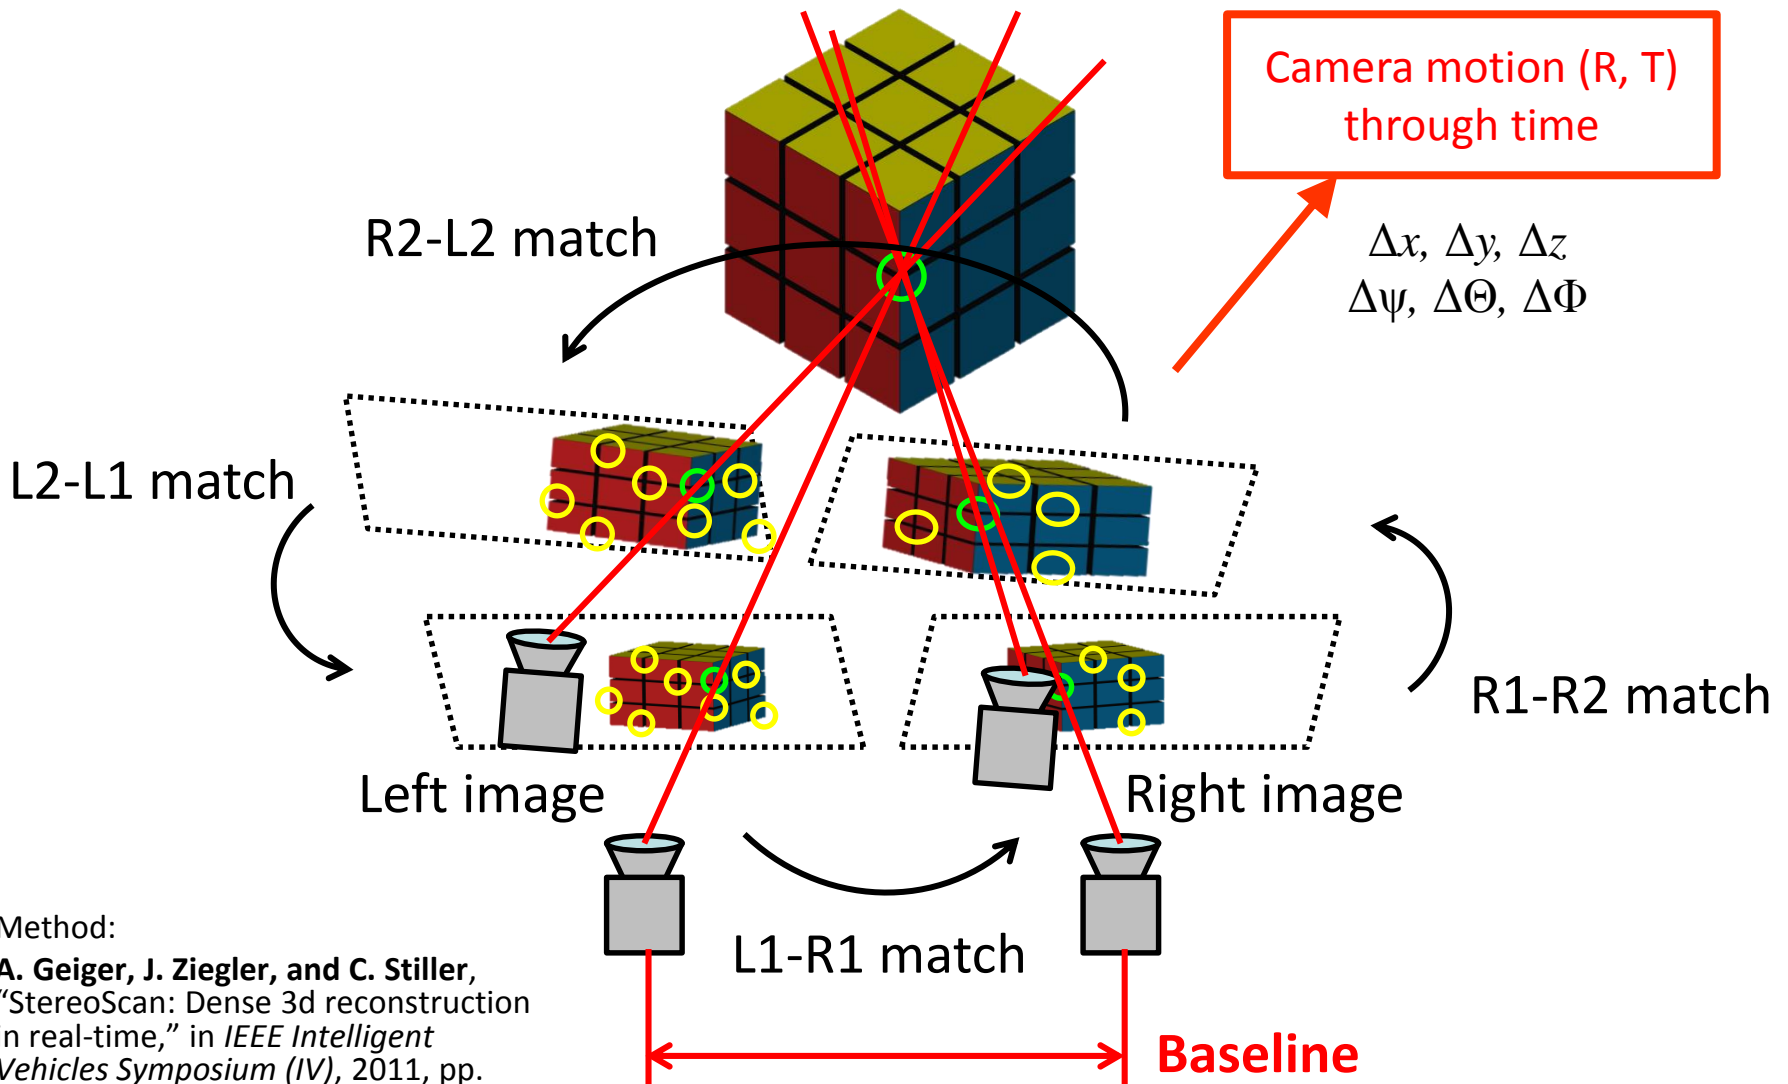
Camera motion (R, T) through time

$\Delta x$, $\Delta y$, $\Delta z$
$\Delta\psi$, $\Delta\Theta$, $\Delta\Phi$

R2-L2 match

L2-L1 match

R1-R2 match

Left image

Right image

L1-R1 match

Baseline

Method:
A. Geiger, J. Ziegler, and C. Stiller, "StereoScan: Dense 3d reconstruction in real-time," in IEEE Intelligent Vehicles Symposium (IV), 2011, pp.